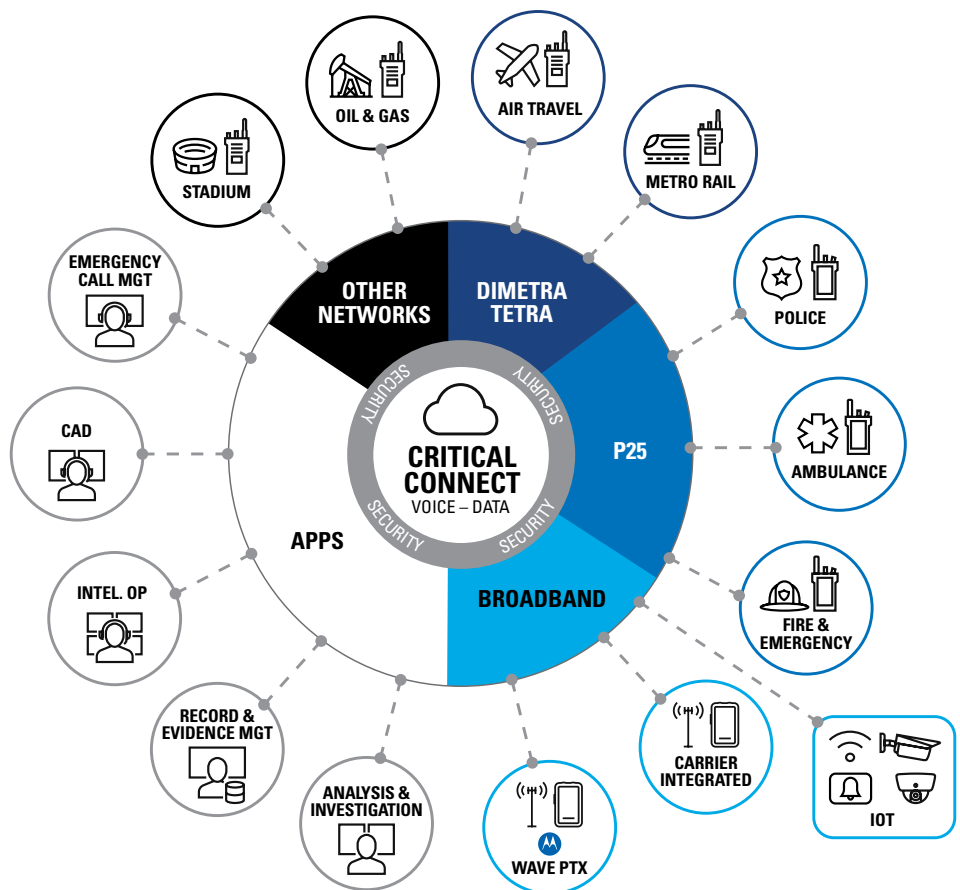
OIL & GAS

AIR TRAVEL

STADIUM

METRO RAIL

EMERGENCY CALL MGT

POLICE

CAD

AMBULANCE

INTEL. OP

FIRE & EMERGENCY

RECORD & EVIDENCE MGT

ANALYSIS & INVESTIGATION

WAVE PTX

CARRIER INTEGRATED

IOT

OTHER NETWORKS

DIMETRA TETRA

P25

BROADBAND

APPS

SECURITY

SECURITY

SECURITY

SECURITY

CRITICAL CONNECT

VOICE – DATA